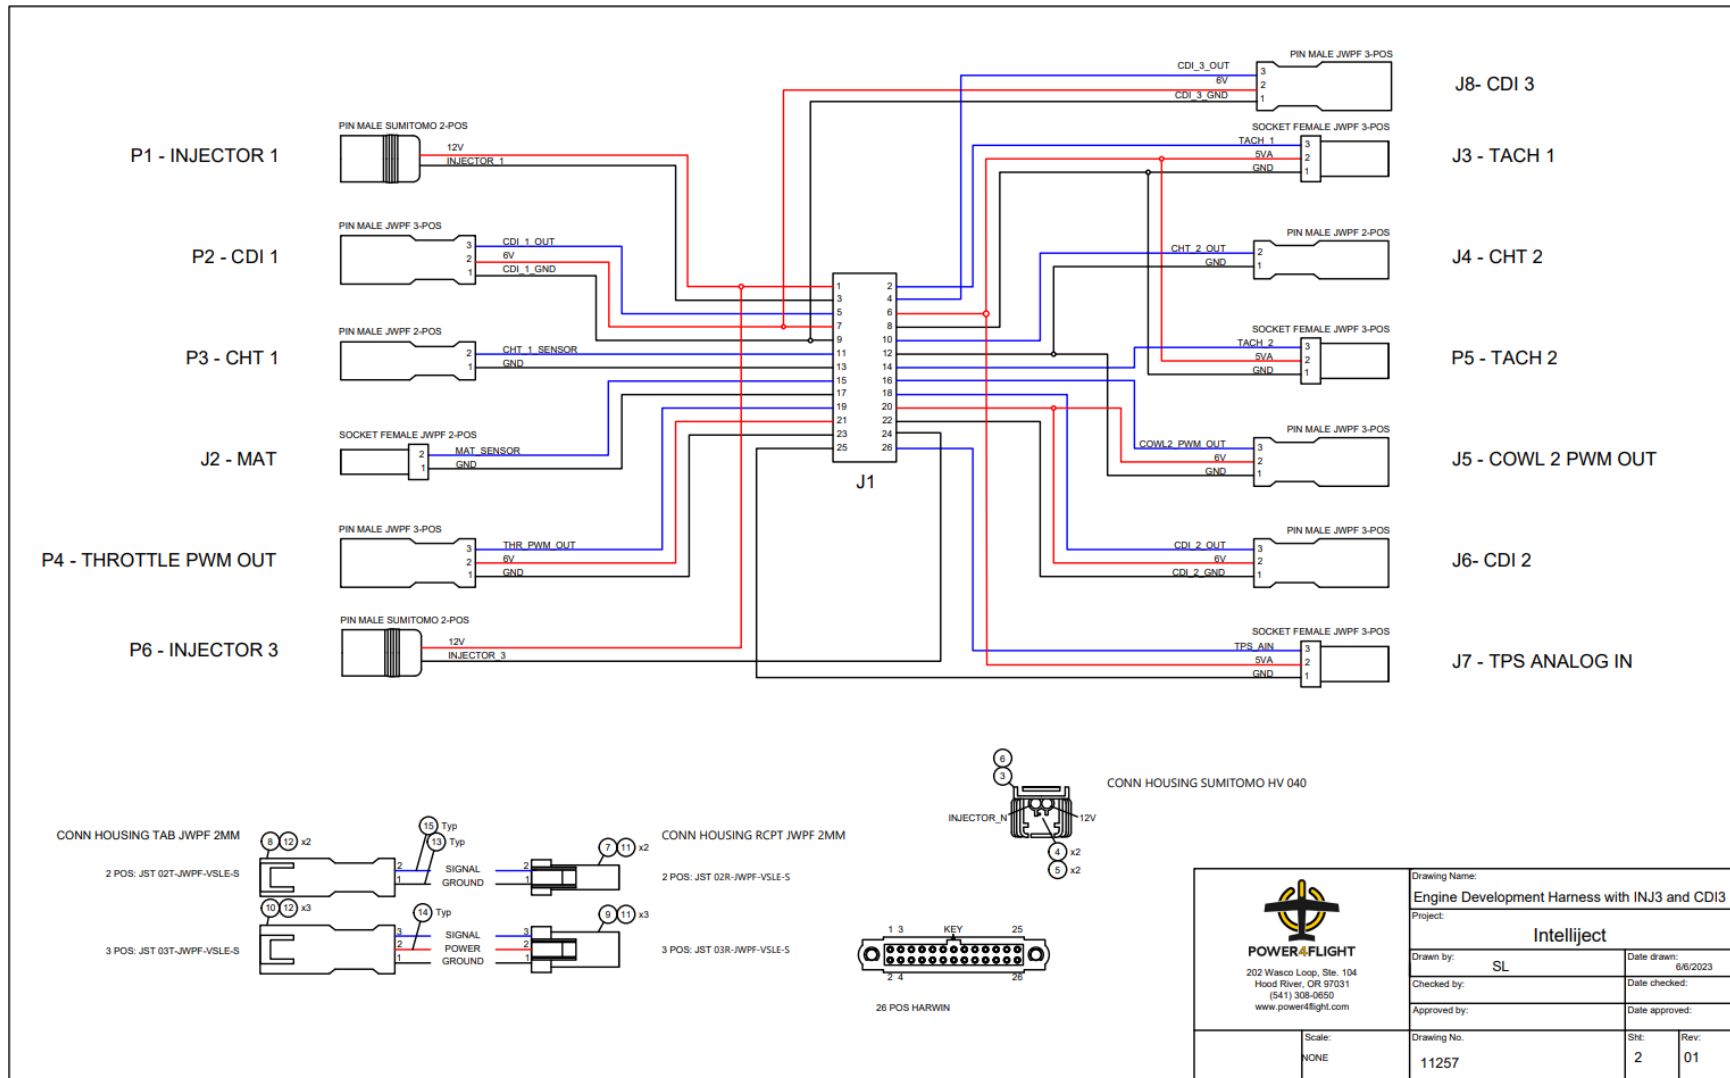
PIN MALE JWPF 3-POS
CDI_3_OUT
6V
CDI_3_GND
3
2
1
J8- CDI 3

SOCKET FEMALE JWPF 3-POS
TACH_1
5VA
GND
3
2
1
J3 - TACH 1

P1 - INJECTOR 1
PIN MALE SUMITOMO 2-POS
12V
INJECTOR_1

P2 - CDI 1
PIN MALE JWPF 3-POS
3
2
1
CDI_1_OUT
6V
CDI_1_GND

PIN MALE JWPF 2-POS
CHT_2_OUT
GND
2
1
J4 - CHT 2

P3 - CHT 1
PIN MALE JWPF 2-POS
2
1
CHT_1_SENSOR
GND

SOCKET FEMALE JWPF 3-POS
TACH_2
5VA
GND
3
2
1
P5 - TACH 2

| 1 | 2 |
|---|---|
| 3 | 4 |
| 5 | 6 |
| 7 | 8 |
| 9 | 10 |
| 11 | 12 |
| 13 | 14 |
| 15 | 16 |
| 17 | 18 |
| 19 | 20 |
| 21 | 22 |
| 23 | 24 |
| 25 | 26 |

J1

J2 - MAT
SOCKET FEMALE JWPF 2-POS
2
1
MAT_SENSOR
GND

PIN MALE JWPF 3-POS
COWL2_PWM_OUT
6V
GND
3
2
1
J5 - COWL 2 PWM OUT

P4 - THROTTLE PWM OUT
PIN MALE JWPF 3-POS
3
2
1
THR_PWM_OUT
6V
GND

PIN MALE JWPF 3-POS
CDI_2_OUT
6V
CDI_2_GND
3
2
1
J6- CDI 2

P6 - INJECTOR 3
PIN MALE SUMITOMO 2-POS
12V
INJECTOR_3

SOCKET FEMALE JWPF 3-POS
TPS_AIN
5VA
GND
3
2
1
J7 - TPS ANALOG IN

6
3
CONN HOUSING SUMITOMO HV 040
INJECTOR_N
12V
4 x2
5 x2

CONN HOUSING TAB JWPF 2MM
8 12 x2
2 POS: JST 02T-JWPF-VSLE-S
2
1
15 Typ
13 Typ
SIGNAL
GROUND
2
1
7 11 x2
CONN HOUSING RCPT JWPF 2MM
2 POS: JST 02R-JWPF-VSLE-S

10 12 x3
3 POS: JST 03T-JWPF-VSLE-S
3
2
1
14 Typ
SIGNAL
POWER
GROUND
3
2
1
9 11 x3
3 POS: JST 03R-JWPF-VSLE-S

1 3
KEY
25
2 4
26
26 POS HARWIN

POWER4FLIGHT
202 Wasco Loop, Ste. 104
Hood River, OR 97031
(541) 308-0650
www.power4flight.com

Drawing Name:
Engine Development Harness with INJ3 and CDI3
Project:
Intelliject
Drawn by:
SL
Date drawn:
6/6/2023
Checked by:
Date checked:
Approved by:
Date approved:
Scale:
NONE
Drawing No.
11257
Sht:
2
Rev:
01